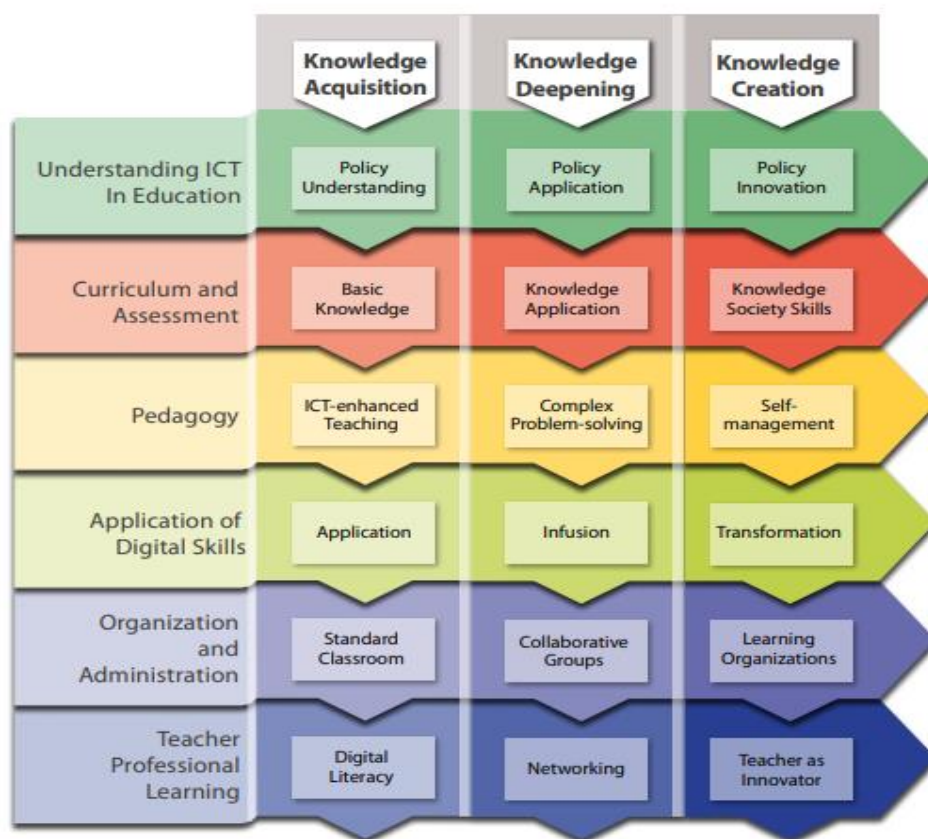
| | Knowledge Acquisition | Knowledge Deepening | Knowledge Creation |
|---|---|---|---|
| Understanding ICT In Education | Policy Understanding | Policy Application | Policy Innovation |
| Curriculum and Assessment | Basic Knowledge | Knowledge Application | Knowledge Society Skills |
| Pedagogy | ICT-enhanced Teaching | Complex Problem-solving | Self-management |
| Application of Digital Skills | Application | Infusion | Transformation |
| Organization and Administration | Standard Classroom | Collaborative Groups | Learning Organizations |
| Teacher Professional Learning | Digital Literacy | Networking | Teacher as Innovator |